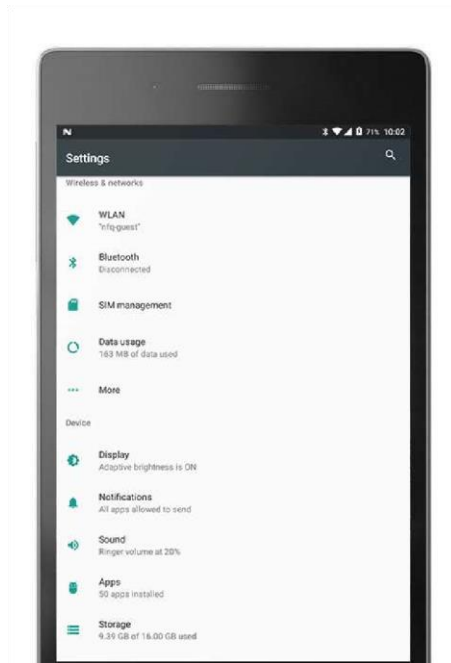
N
71% 10:02

Settings

Wireless & networks

WLAN
"nfq-guest"

Bluetooth
Disconnected

SIM management

Data usage
163 MB of data used

More

Device

Display
Adaptive brightness is ON

Notifications
All apps allowed to send

Sound
Ringer volume at 20%

Apps
50 apps installed

Storage
9.39 GB of 16.00 GB used